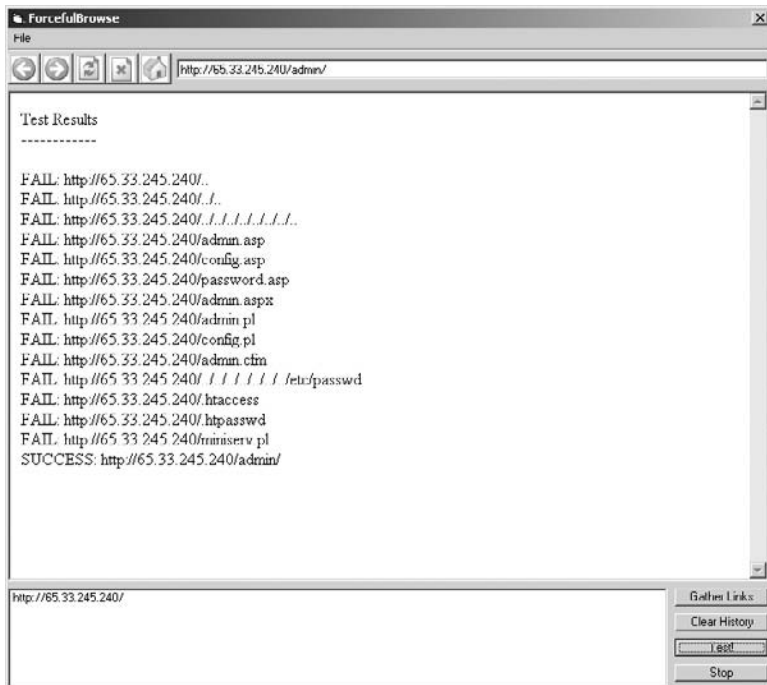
ForcefulBrowse
File
http://65.33.245.240/admin/

Test Results
------------

FAIL: http://65.33.245.240/..
FAIL: http://65.33.245.240/../..
FAIL: http://65.33.245.240/../../../../../../../..
FAIL: http://65.33.245.240/admin.asp
FAIL: http://65.33.245.240/config.asp
FAIL: http://65.33.245.240/password.asp
FAIL: http://65.33.245.240/admin.aspx
FAIL: http://65.33.245.240/admin.pl
FAIL: http://65.33.245.240/config.pl
FAIL: http://65.33.245.240/admin.cfm
FAIL: http://65.33.245.240/../../../../../../../../etc/passwd
FAIL: http://65.33.245.240/.htaccess
FAIL: http://65.33.245.240/.htpasswd
FAIL: http://65.33.245.240/miniserv.pl
SUCCESS: http://65.33.245.240/admin/

http://65.33.245.240/
Gather Links
Clear History
Test!
Stop